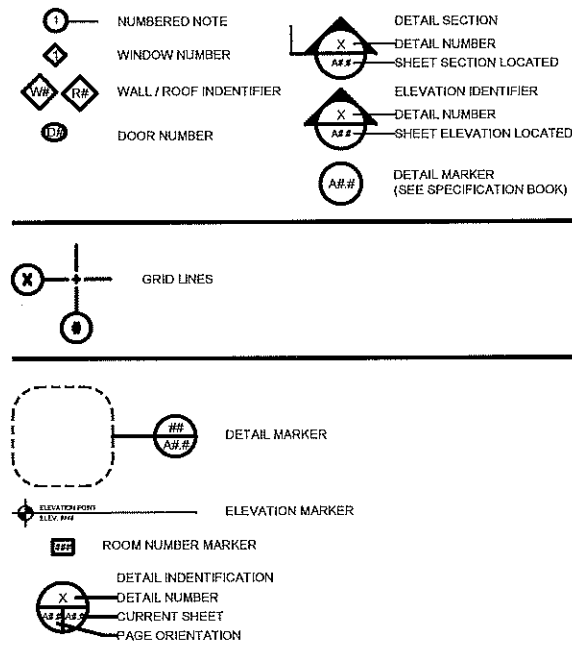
1 NUMBERED NOTE

1 WINDOW NUMBER

W# R# WALL / ROOF INDENTIFIER

D# DOOR NUMBER

X A#.# DETAIL SECTION
DETAIL NUMBER
SHEET SECTION LOCATED

X A#.# ELEVATION IDENTIFIER
DETAIL NUMBER
SHEET ELEVATION LOCATED

A#.# DETAIL MARKER
(SEE SPECIFICATION BOOK)

X # GRID LINES

## A#.# DETAIL MARKER

ELEVATION POINT ELEV. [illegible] ELEVATION MARKER

### ROOM NUMBER MARKER

DETAIL INDENTIFICATION
X A#.# A#.# DETAIL NUMBER
CURRENT SHEET
PAGE ORIENTATION